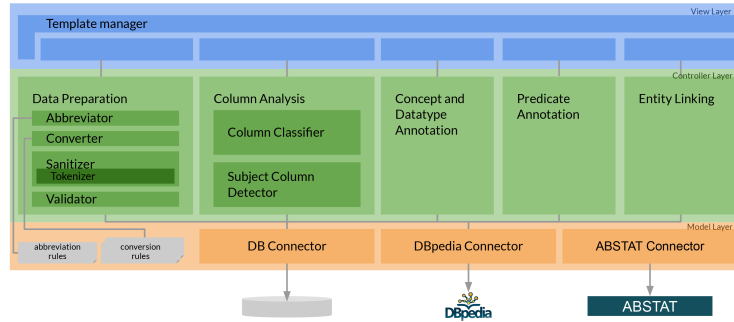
View Layer

Template manager

Controller Layer

Data Preparation

Abbreviator

Converter

Sanitizer

Tokenizer

Validator

Column Analysis

Column Classifier

Subject Column Detector

Concept and Datatype Annotation

Predicate Annotation

Entity Linking

Model Layer

abbreviation rules

conversion rules

DB Connector

DBpedia Connector

ABSTAT Connector

DBpedia

ABSTAT